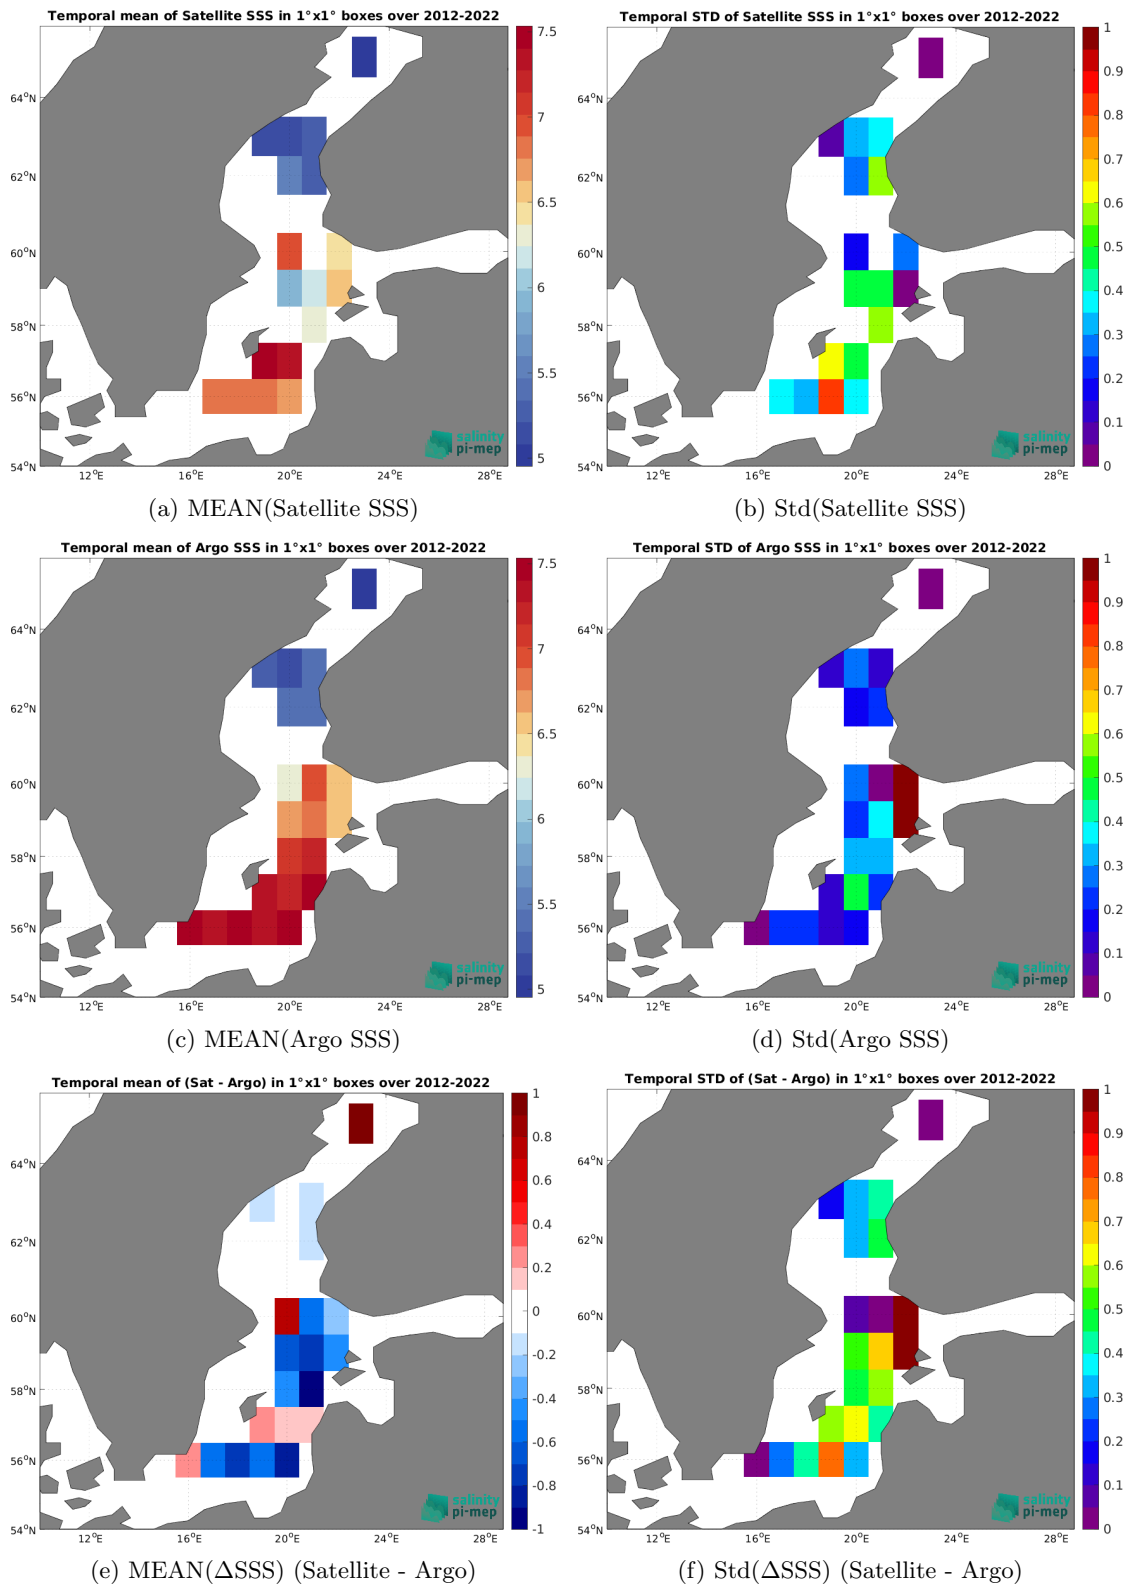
Temporal mean of Satellite SSS in 1°x1° boxes over 2012-2022

7.5
7
6.5
6
5.5
5

64°N
62°N
60°N
58°N
56°N
54°N
12°E 16°E 20°E 24°E 28°E

salinity pi-mep

(a) MEAN(Satellite SSS)

Temporal STD of Satellite SSS in 1°x1° boxes over 2012-2022

1
0.9
0.8
0.7
0.6
0.5
0.4
0.3
0.2
0.1
0

64°N
62°N
60°N
58°N
56°N
54°N
12°E 16°E 20°E 24°E 28°E

salinity pi-mep

(b) Std(Satellite SSS)

Temporal mean of Argo SSS in 1°x1° boxes over 2012-2022

7.5
7
6.5
6
5.5
5

64°N
62°N
60°N
58°N
56°N
54°N
12°E 16°E 20°E 24°E 28°E

salinity pi-mep

(c) MEAN(Argo SSS)

Temporal STD of Argo SSS in 1°x1° boxes over 2012-2022

1
0.9
0.8
0.7
0.6
0.5
0.4
0.3
0.2
0.1
0

64°N
62°N
60°N
58°N
56°N
54°N
12°E 16°E 20°E 24°E 28°E

salinity pi-mep

(d) Std(Argo SSS)

Temporal mean of (Sat - Argo) in 1°x1° boxes over 2012-2022

1
0.8
0.6
0.4
0.2
0
-0.2
-0.4
-0.6
-0.8
-1

64°N
62°N
60°N
58°N
56°N
54°N
12°E 16°E 20°E 24°E 28°E

salinity pi-mep

(e) MEAN(ΔSSS) (Satellite - Argo)

Temporal STD of (Sat - Argo) in 1°x1° boxes over 2012-2022

1
0.9
0.8
0.7
0.6
0.5
0.4
0.3
0.2
0.1
0

64°N
62°N
60°N
58°N
56°N
54°N
12°E 16°E 20°E 24°E 28°E

salinity pi-mep

(f) Std(ΔSSS) (Satellite - Argo)